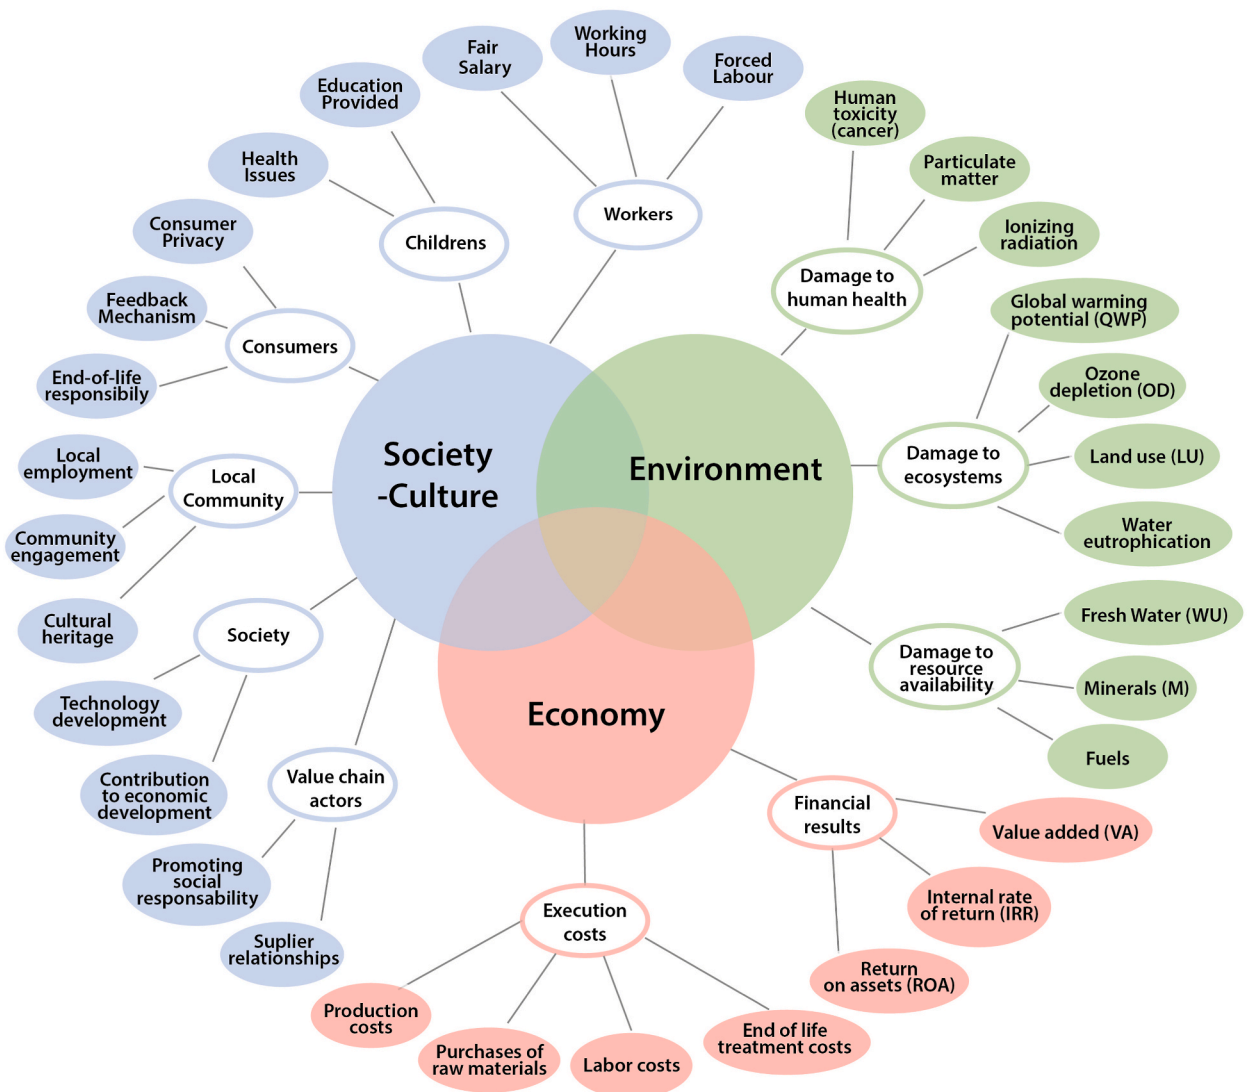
Fair Salary

Working Hours

Forced Labour

Education Provided

Health Issues

Consumer Privacy

Feedback Mechanism

End-of-life responsibily

Childrens

Workers

Consumers

Human toxicity (cancer)

Particulate matter

Ionizing radiation

Damage to human health

Global warming potential (QWP)

Ozone depletion (OD)

Land use (LU)

Water eutrophication

Damage to ecosystems

Society -Culture

Environment

Economy

Local employment

Community engagement

Cultural heritage

Local Community

Society

Technology development

Contribution to economic development

Value chain actors

Promoting social responsability

Suplier relationships

Damage to resource availability

Fresh Water (WU)

Minerals (M)

Fuels

Financial results

Value added (VA)

Internal rate of return (IRR)

Return on assets (ROA)

Execution costs

Production costs

Purchases of raw materials

Labor costs

End of life treatment costs